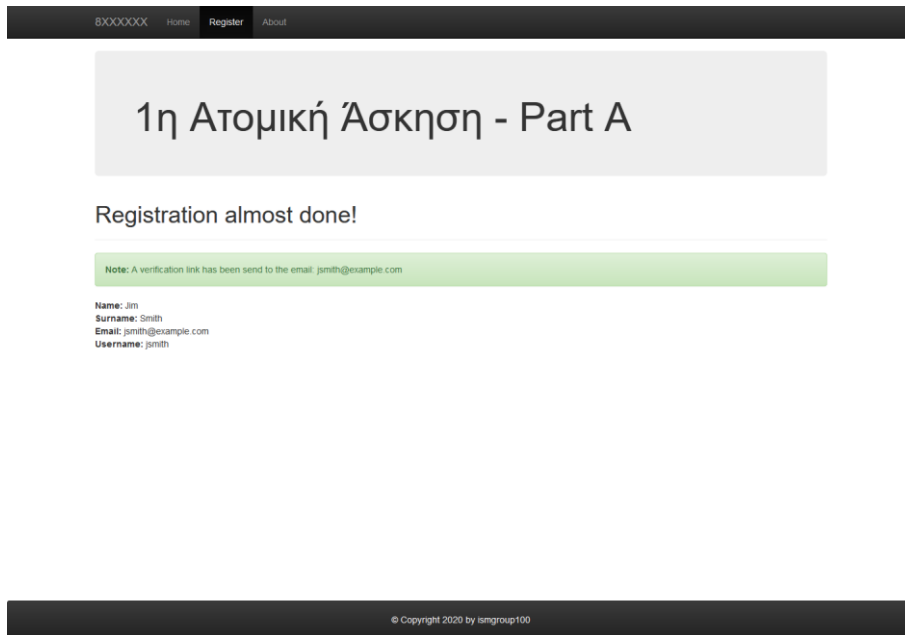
8XXXXXX Home Register About

1η Ατομική Άσκηση - Part A

Registration almost done!

**Note:** A verification link has been send to the email: jsmith@example.com

**Name:** Jim
**Surname:** Smith
**Email:** jsmith@example.com
**Username:** jsmith

© Copyright 2020 by ismgroup100